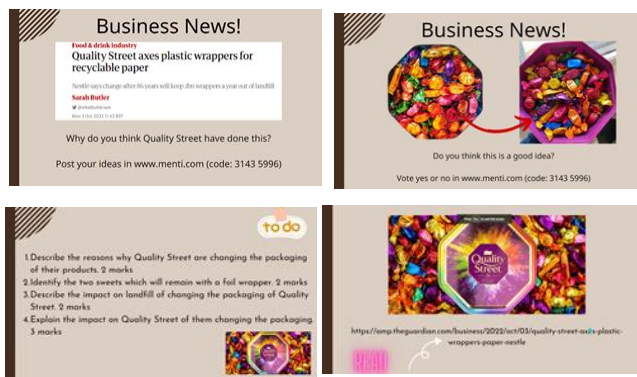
Business News!

Food & drink industry

Quality Street axes plastic wrappers for recyclable paper

Nestle says change after 86 years will keep 2bn wrappers a year out of landfill

Sarah Butler

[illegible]

Why do you think Quality Street have done this?

Post your ideas in www.menti.com (code: 3143 5996)

Business News!

Do you think this is a good idea?

Vote yes or no in www.menti.com (code: 3143 5996)

to do

1. Describe the reasons why Quality Street are changing the packaging of their products. 2 marks
2. Identify the two sweets which will remain with a foil wrapper. 2 marks
3. Describe the impact on landfill of changing the packaging of Quality Street. 2 marks
4. Explain the impact on Quality Street of them changing the packaging. 3 marks

Quality Street

https://amp.theguardian.com/business/2022/oct/03/quality-street-axes-plastic-wrappers-paper-nestle

READ